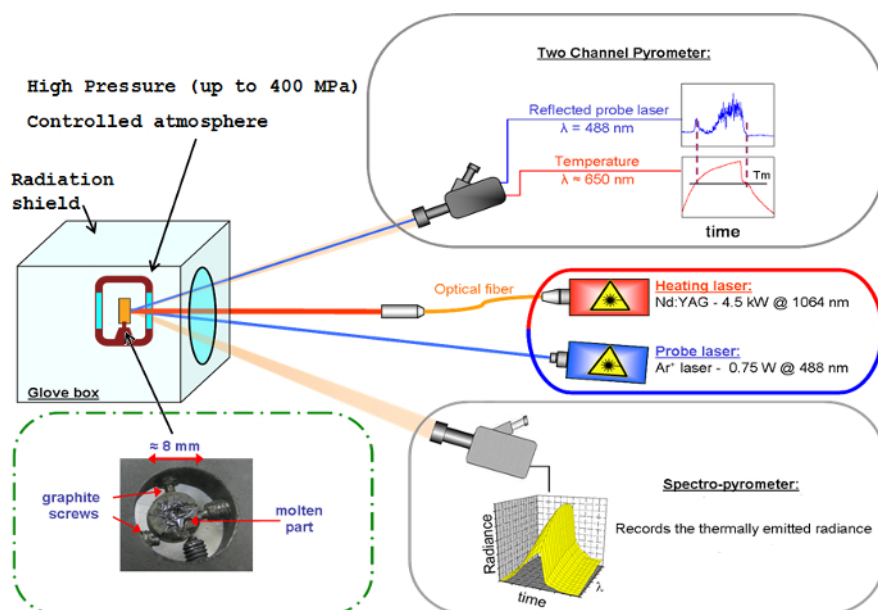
Two Channel Pyrometer:

High Pressure (up to 400 MPa)

Controlled atmosphere

Radiation shield

Reflected probe laser
λ = 488 nm

Temperature
λ ≈ 650 nm

Tm

time

Optical fiber

Heating laser:
Nd:YAG - 4.5 kW @ 1064 nm

Probe laser:
Ar⁺ laser - 0.75 W @ 488 nm

Glove box

≈ 8 mm

graphite screws

molten part

Spectro-pyrometer:

Records the thermally emitted radiance

Radiance

time

λ